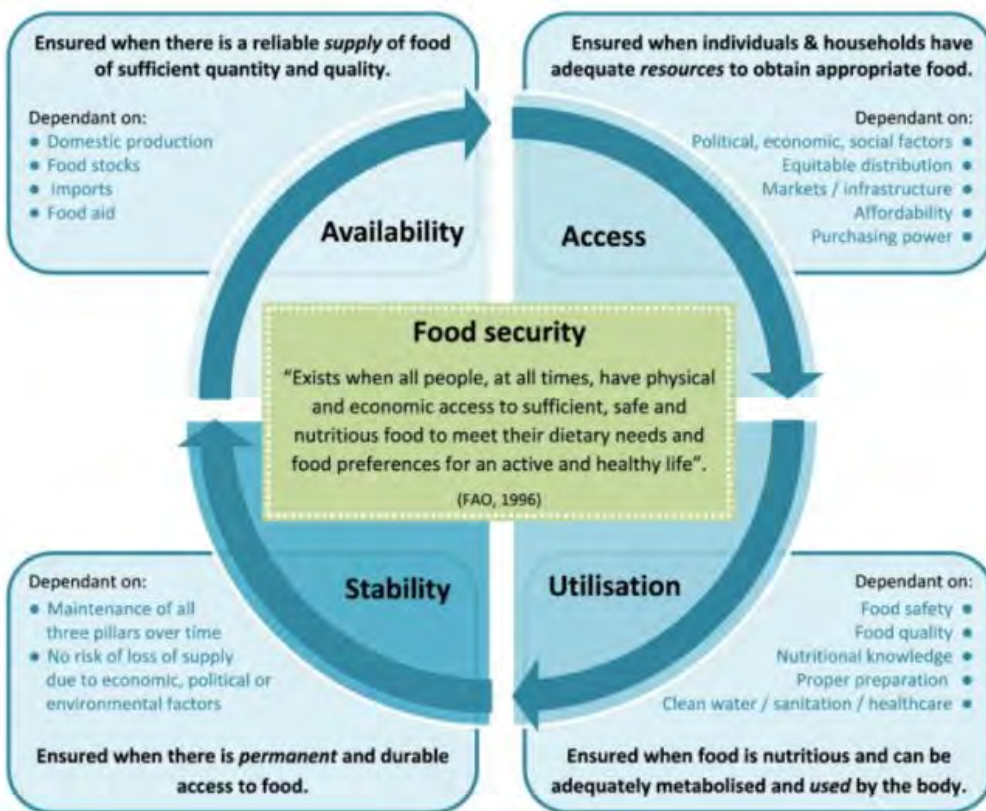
Ensured when there is a reliable *supply* of food of sufficient quantity and quality.

Dependant on:
- Domestic production
- Food stocks
- Imports
- Food aid

Availability

Ensured when individuals & households have adequate *resources* to obtain appropriate food.

Dependant on:
- Political, economic, social factors
- Equitable distribution
- Markets / infrastructure
- Affordability
- Purchasing power

Access

Food security

"Exists when all people, at all times, have physical and economic access to sufficient, safe and nutritious food to meet their dietary needs and food preferences for an active and healthy life".

(FAO, 1996)

Stability

Dependant on:
- Maintenance of all three pillars over time
- No risk of loss of supply due to economic, political or environmental factors

Ensured when there is *permanent* and durable access to food.

Utilisation

Dependant on:
- Food safety
- Food quality
- Nutritional knowledge
- Proper preparation
- Clean water / sanitation / healthcare

Ensured when food is nutritious and can be adequately metabolised and *used* by the body.